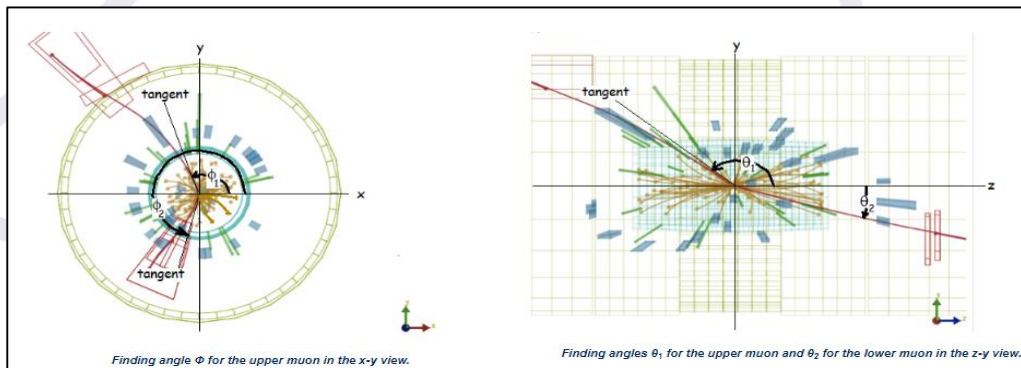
y

tangent

$\phi_1$

$\phi_2$

x

tangent

Finding angle Φ for the upper muon in the x-y view.

y

tangent

$\theta_1$

z

$\theta_2$

Finding angles $\theta_1$ for the upper muon and $\theta_2$ for the lower muon in the z-y view.